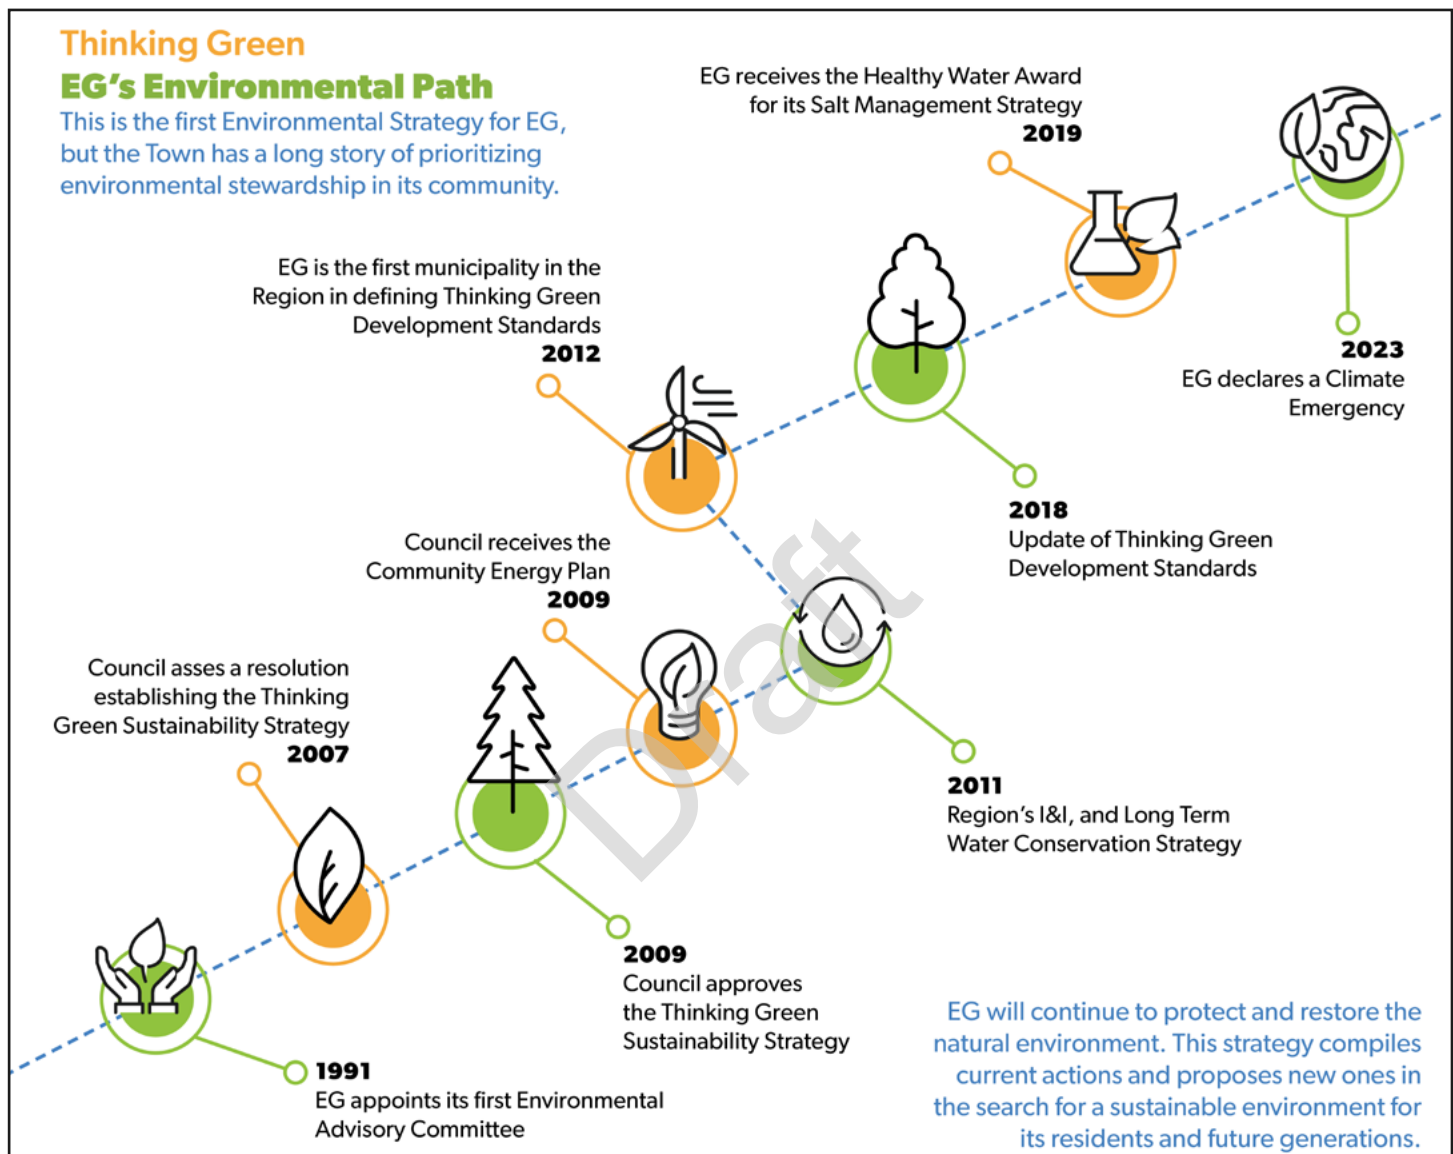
Thinking Green
EG's Environmental Path
This is the first Environmental Strategy for EG, but the Town has a long story of prioritizing environmental stewardship in its community.

EG receives the Healthy Water Award for its Salt Management Strategy
2019

EG is the first municipality in the Region in defining Thinking Green Development Standards
2012

2023
EG declares a Climate Emergency

2018
Update of Thinking Green Development Standards

Council receives the Community Energy Plan
2009

Council asses a resolution establishing the Thinking Green Sustainability Strategy
2007

2011
Region's I&I, and Long Term Water Conservation Strategy

Draft

2009
Council approves the Thinking Green Sustainability Strategy

1991
EG appoints its first Environmental Advisory Committee

EG will continue to protect and restore the natural environment. This strategy compiles current actions and proposes new ones in the search for a sustainable environment for its residents and future generations.